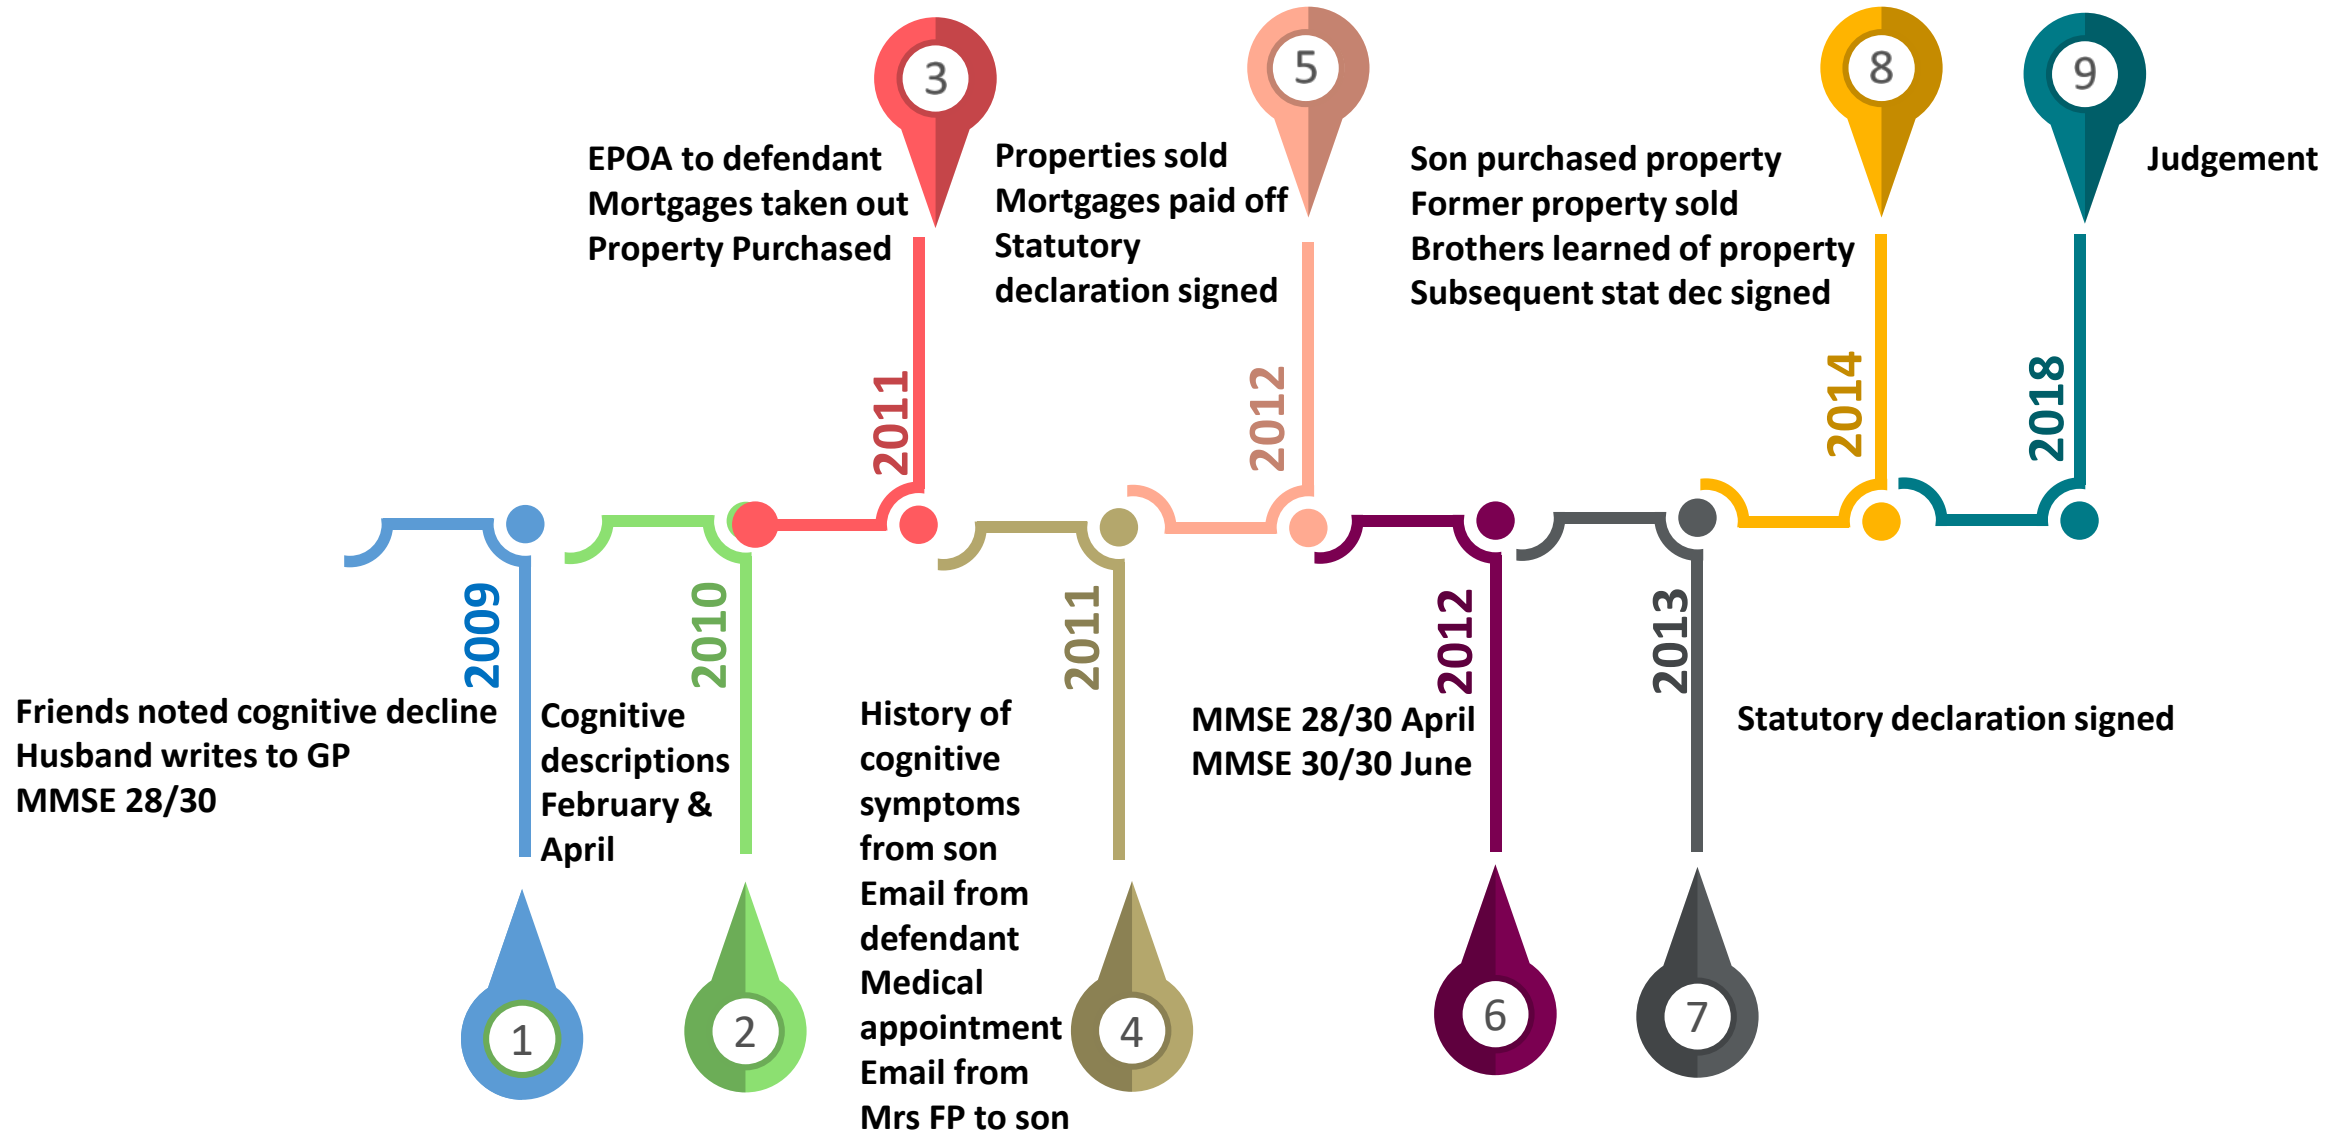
3
EPOA to defendant
Mortgages taken out
Property Purchased
2011

5
Properties sold
Mortgages paid off
Statutory declaration signed
2012

8
Son purchased property
Former property sold
Brothers learned of property
Subsequent stat dec signed
2014

9
Judgement
2018

2009
Friends noted cognitive decline
Husband writes to GP
MMSE 28/30
1

2010
Cognitive descriptions February & April
2

2011
History of cognitive symptoms from son
Email from defendant
Medical appointment
Email from Mrs FP to son
4

2012
MMSE 28/30 April
MMSE 30/30 June
6

2013
Statutory declaration signed
7